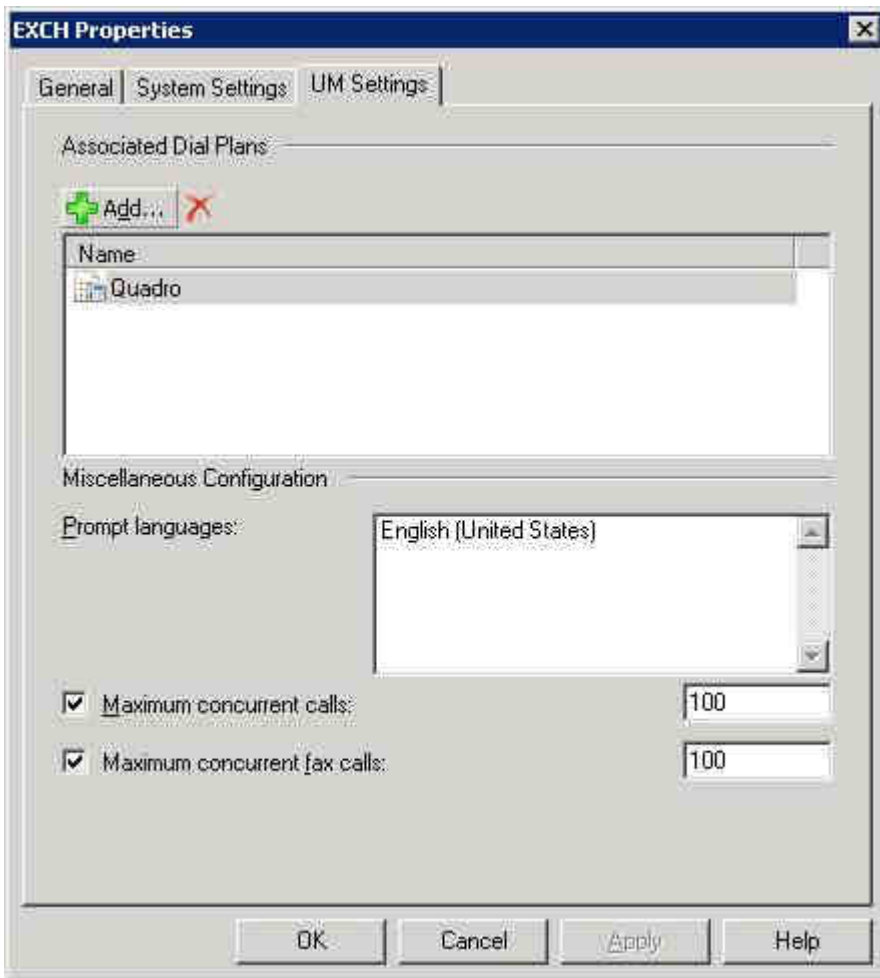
EXCH Properties

General | System Settings | UM Settings

Associated Dial Plans

Add...

Name

Quadro

Miscellaneous Configuration

Prompt languages:

English (United States)

Maximum concurrent calls: 100

Maximum concurrent fax calls: 100

OK | Cancel | Apply | Help